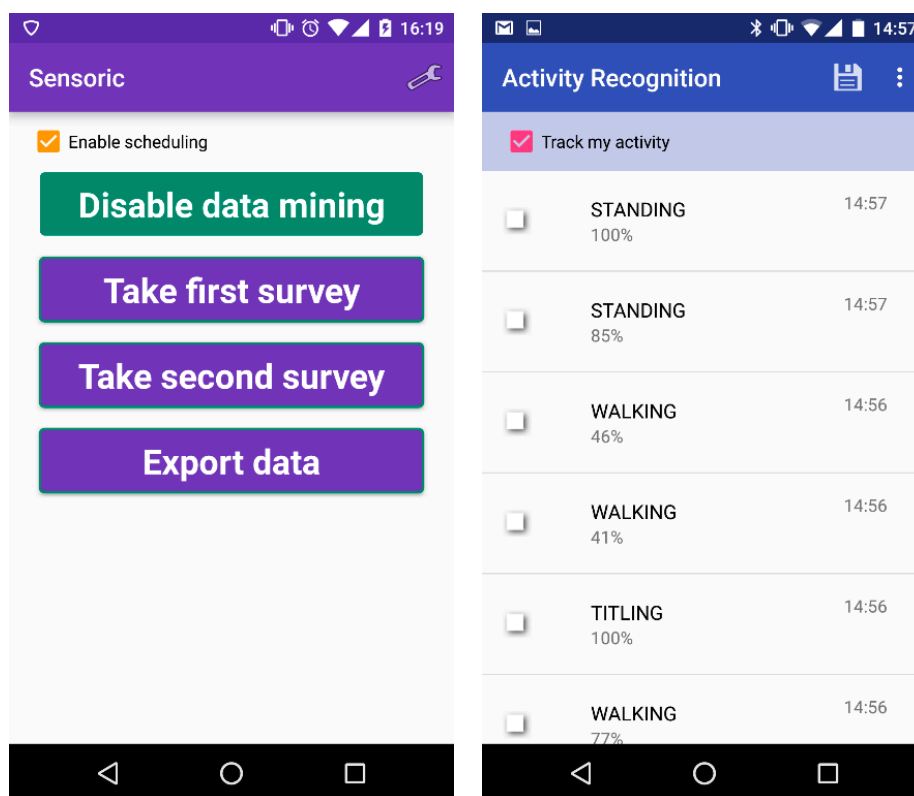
16:19

Sensoric

Enable scheduling

Disable data mining

Take first survey

Take second survey

Export data

14:57

Activity Recognition

Track my activity

| | | |
|---|---|---|
| STANDING 100% | 14:57 |
| STANDING 85% | 14:57 |
| WALKING 46% | 14:56 |
| WALKING 41% | 14:56 |
| TITLING 100% | 14:56 |
| WALKING 77% | 14:56 |